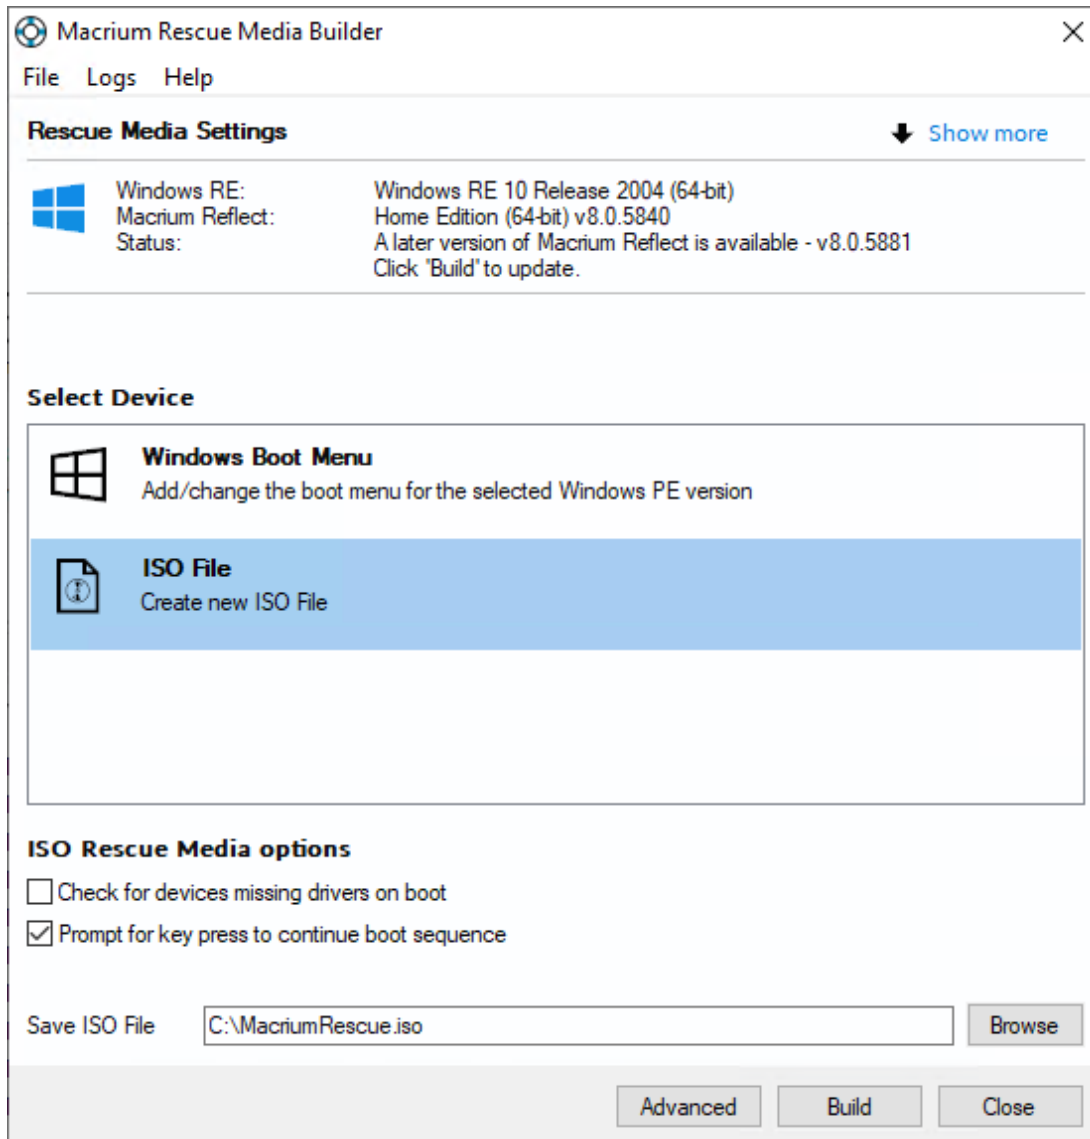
Macrium Rescue Media Builder

File Logs Help

Rescue Media Settings

Show more

Windows RE: Windows RE 10 Release 2004 (64-bit)
Macrium Reflect: Home Edition (64-bit) v8.0.5840
Status: A later version of Macrium Reflect is available - v8.0.5881
Click "Build" to update.

Select Device

Windows Boot Menu
Add/change the boot menu for the selected Windows PE version

ISO File
Create new ISO File

ISO Rescue Media options

Check for devices missing drivers on boot

Prompt for key press to continue boot sequence

Save ISO File C:\MacriumRescue.iso Browse

Advanced Build Close